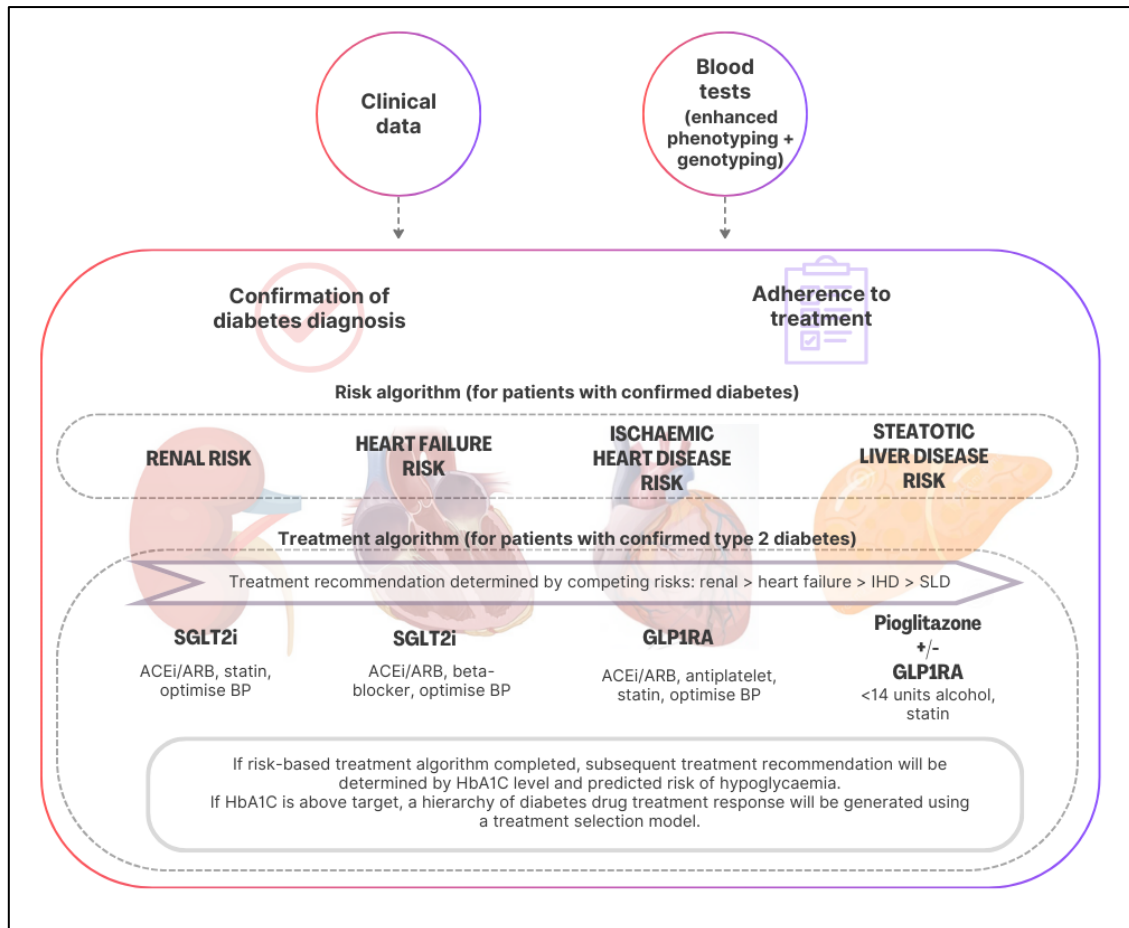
Clinical data

Blood tests (enhanced phenotyping + genotyping)

Confirmation of diabetes diagnosis

Adherence to treatment

Risk algorithm (for patients with confirmed diabetes)

RENAL RISK

HEART FAILURE RISK

ISCHAEMIC HEART DISEASE RISK

STEATOTIC LIVER DISEASE RISK

Treatment algorithm (for patients with confirmed type 2 diabetes)

Treatment recommendation determined by competing risks: renal > heart failure > IHD > SLD

SGLT2i

ACEi/ARB, statin, optimise BP

SGLT2i

ACEi/ARB, beta-blocker, optimise BP

GLP1RA

ACEi/ARB, antiplatelet, statin, optimise BP

Pioglitazone +/- GLP1RA

<14 units alcohol, statin

If risk-based treatment algorithm completed, subsequent treatment recommendation will be determined by HbA1C level and predicted risk of hypoglycaemia.
If HbA1C is above target, a hierarchy of diabetes drug treatment response will be generated using a treatment selection model.